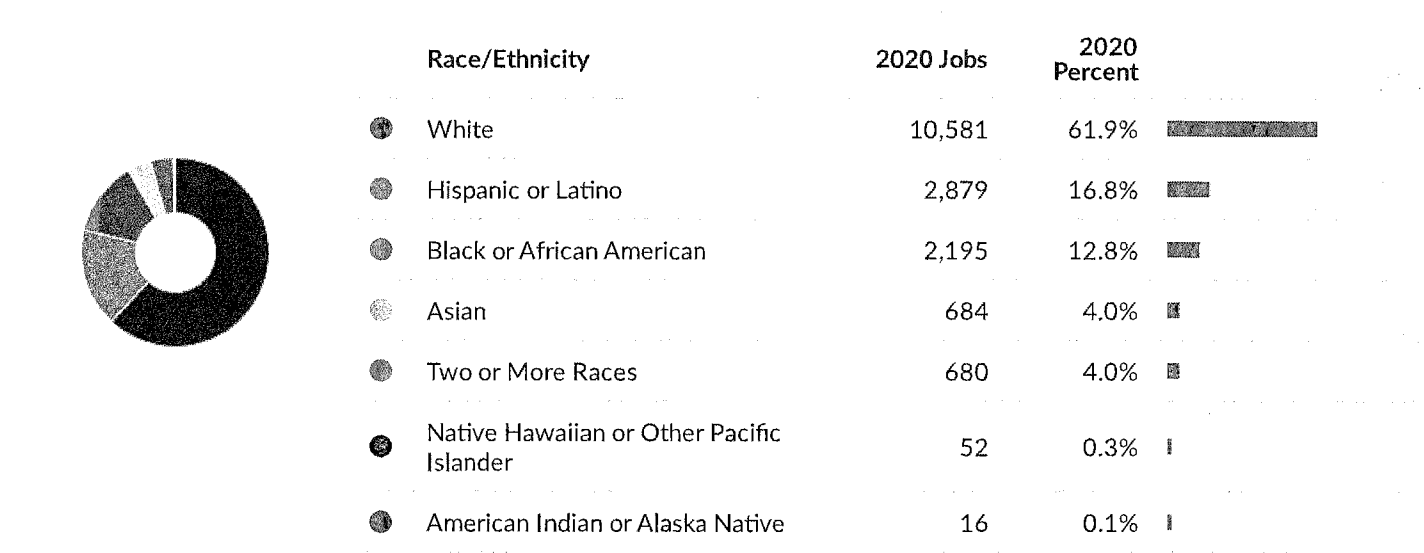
| Race/Ethnicity | 2020 Jobs | 2020 Percent |
|---|---|---|
| White | 10,581 | 61.9% |
| Hispanic or Latino | 2,879 | 16.8% |
| Black or African American | 2,195 | 12.8% |
| Asian | 684 | 4.0% |
| Two or More Races | 680 | 4.0% |
| Native Hawaiian or Other Pacific Islander | 52 | 0.3% |
| American Indian or Alaska Native | 16 | 0.1% |